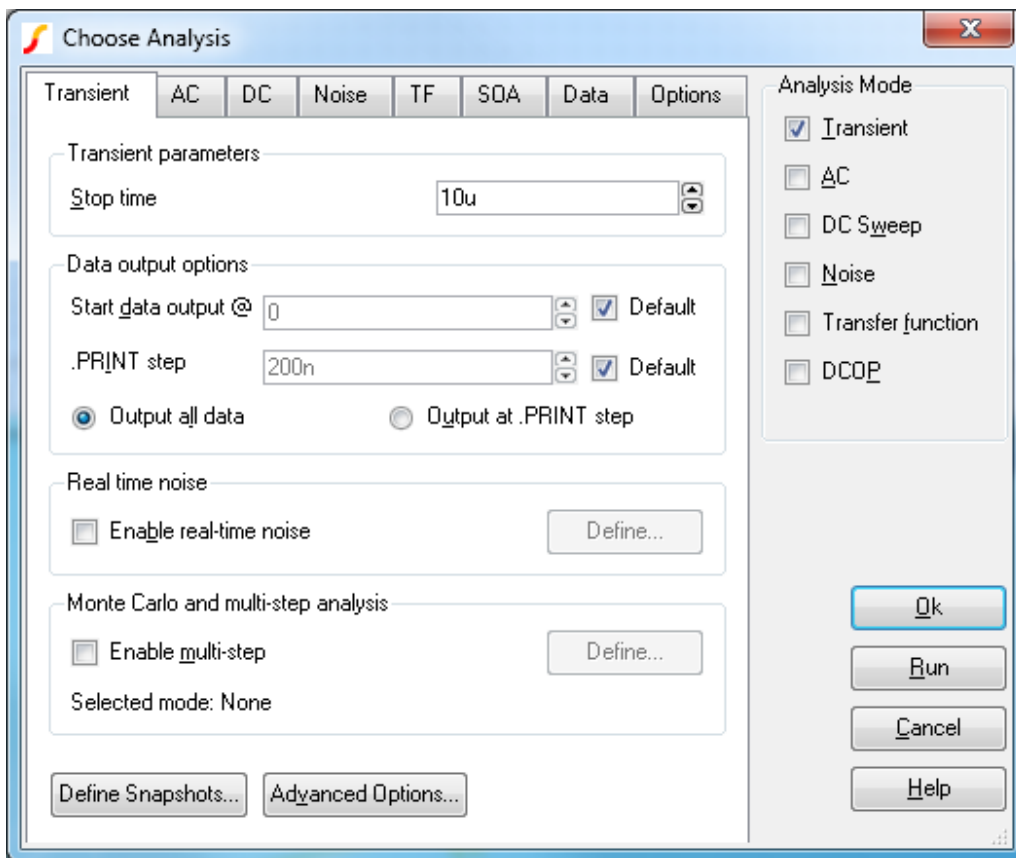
Choose Analysis

Transient AC DC Noise TF SOA Data Options

Transient parameters
Stop time 10u

Data output options
Start data output @ 0 Default
.PRINT step 200n Default
Output all data Output at .PRINT step

Real time noise
Enable real-time noise Define...

Monte Carlo and multi-step analysis
Enable multi-step Define...
Selected mode: None

Define Snapshots... Advanced Options...

Analysis Mode
Transient
AC
DC Sweep
Noise
Transfer function
DCOP

Ok
Run
Cancel
Help